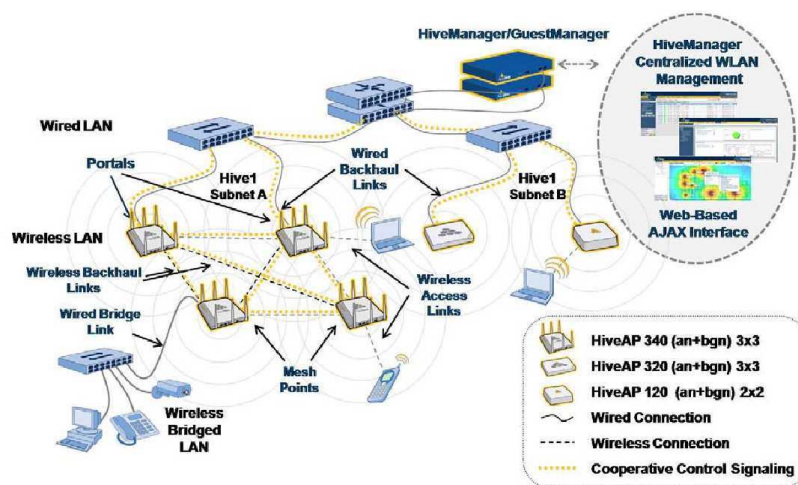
HiveManager/GuestManager

HiveManager Centralized WLAN Management

Web-Based AJAX Interface

Wired LAN

Portals

Wired Backhaul Links

Hive1 Subnet A

Hive1 Subnet B

Wireless LAN

Wireless Backhaul Links

Wired Bridge Link

Wireless Access Links

Mesh Points

Wireless Bridged LAN

HiveAP 340 (an+bgn) 3x3
HiveAP 320 (an+bgn) 3x3
HiveAP 120 (an+bgn) 2x2
Wired Connection
Wireless Connection
Cooperative Control Signaling